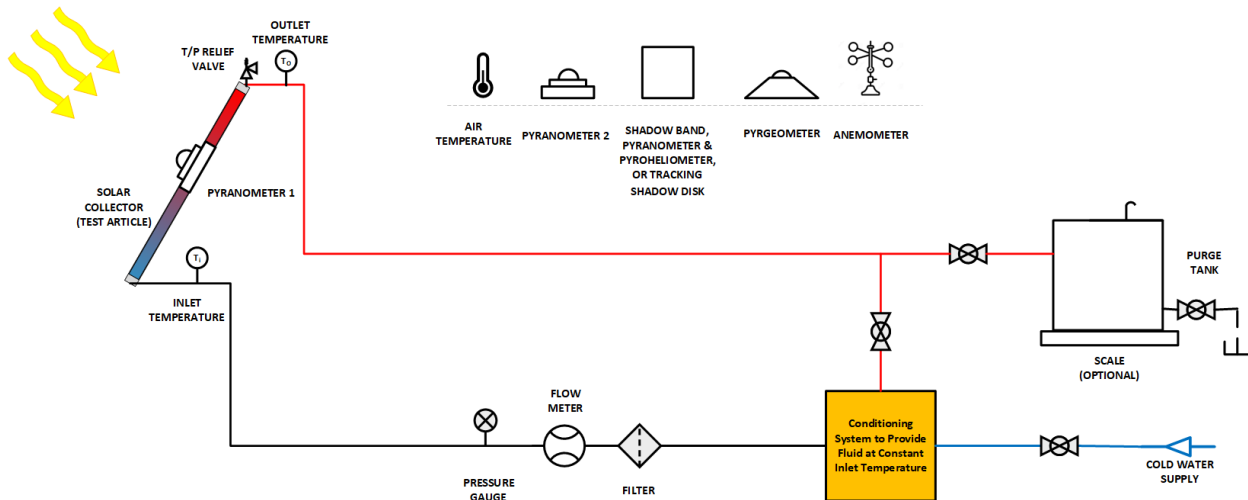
T/P RELIEF VALVE

OUTLET TEMPERATURE

$T_O$

AIR TEMPERATURE

PYRANOMETER 2

SHADOW BAND, PYRANOMETER & PYROHELIOMETER, OR TRACKING SHADOW DISK

PYRGEOMETER

ANEMOMETER

SOLAR COLLECTOR (TEST ARTICLE)

PYRANOMETER 1

$T_I$

INLET TEMPERATURE

PURGE TANK

SCALE (OPTIONAL)

PRESSURE GAUGE

FLOW METER

FILTER

Conditioning System to Provide Fluid at Constant Inlet Temperature

COLD WATER SUPPLY